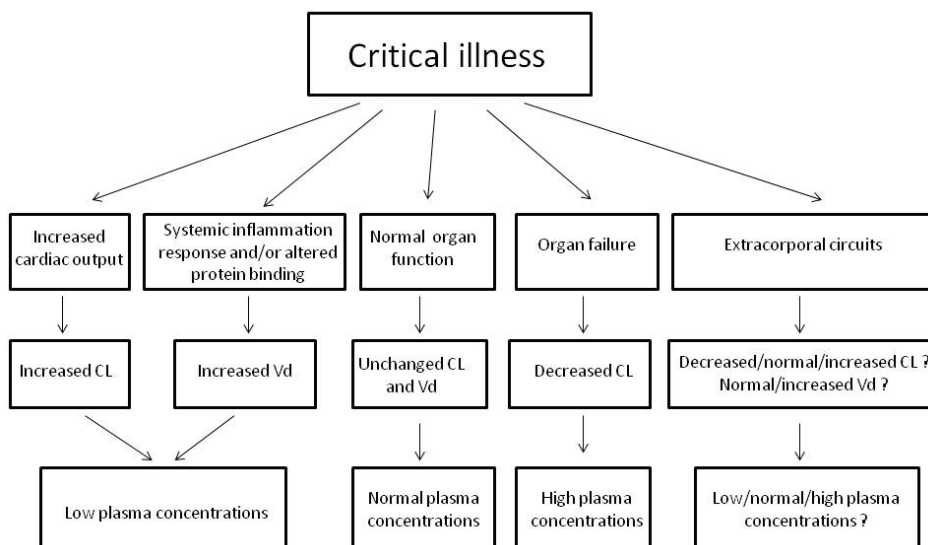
Critical illness

Increased cardiac output

Systemic inflammation response and/or altered protein binding

Normal organ function

Organ failure

Extracorporal circuits

Increased CL

Increased Vd

Unchanged CL and Vd

Decreased CL

Decreased/normal/increased CL ? Normal/increased Vd ?

Low plasma concentrations

Normal plasma concentrations

High plasma concentrations

Low/normal/high plasma concentrations ?